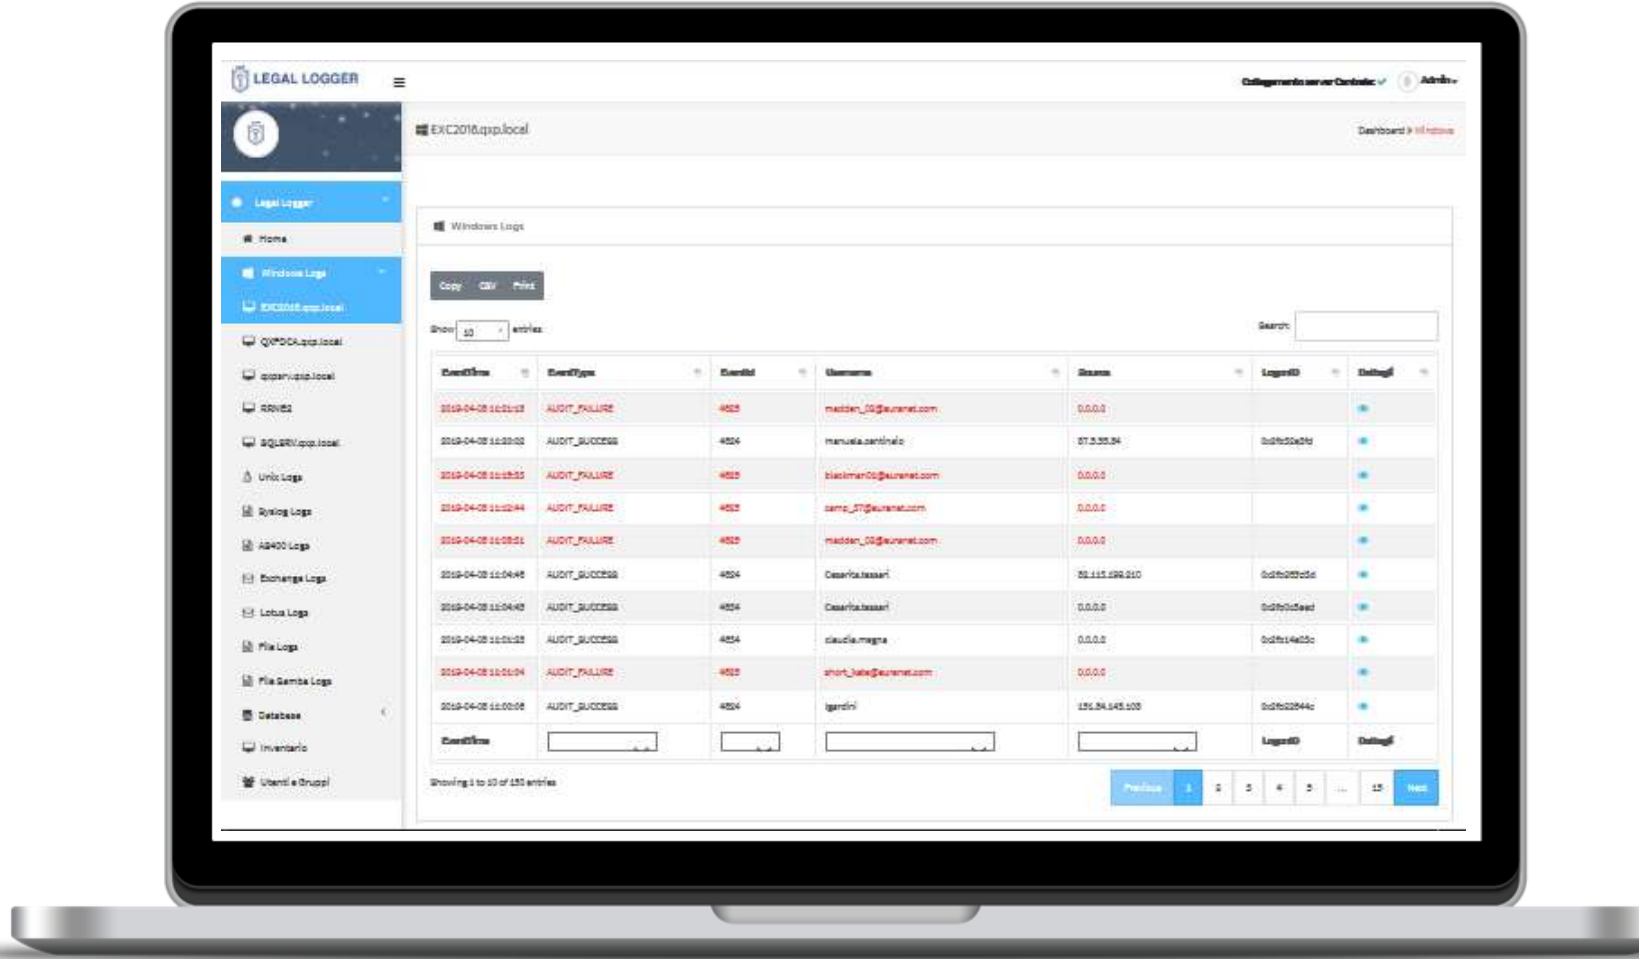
LEGAL LOGGER

Collegamento server Centrale ✓ Admin

EXC2016.qxp.local

Dashboard > Windows

Legal Logger
Home
Windows Logs
EXC2016.qxp.local
QXPDCA.qxp.local
qxpsrv.qxp.local
RRNB2
SQLSRV.qxp.local
Unix Logs
Syslog Logs
AS400 Logs
Exchange Logs
Lotus Logs
File Logs
File Samba Logs
Database
Inventario
Utenti e Gruppi

Windows Logs

Copy CSV Print

Show 10 entries

Search:

| EventTime | EventType | EventId | Username | Source | LogonID | Dettagli |
|---|---|---|---|---|---|---|
| 2019-04-05 11:01:13 | AUDIT_FAILURE | 4625 | madden_00@euronet.com | 0.0.0.0 | | |
| 2019-04-05 11:00:02 | AUDIT_SUCCESS | 4624 | manuela.centinalo | 87.3.35.84 | 0x0fb32a3fd | |
| 2019-04-05 11:05:33 | AUDIT_FAILURE | 4625 | blackman00@euronet.com | 0.0.0.0 | | |
| 2019-04-05 11:02:44 | AUDIT_FAILURE | 4625 | camp_07@euronet.com | 0.0.0.0 | | |
| 2019-04-05 11:05:51 | AUDIT_FAILURE | 4625 | madden_00@euronet.com | 0.0.0.0 | | |
| 2019-04-05 11:04:45 | AUDIT_SUCCESS | 4624 | Cesarita.tassari | 82.115.199.210 | 0x0fb0f5d5d | |
| 2019-04-05 11:04:45 | AUDIT_SUCCESS | 4634 | Cesarita.tassari | 0.0.0.0 | 0x0fb0c5ead | |
| 2019-04-05 11:01:25 | AUDIT_SUCCESS | 4634 | claudia.magna | 0.0.0.0 | 0x0fb14a05c | |
| 2019-04-05 11:01:04 | AUDIT_FAILURE | 4625 | short_kate@euronet.com | 0.0.0.0 | | |
| 2019-04-05 11:00:08 | AUDIT_SUCCESS | 4624 | igardini | 151.34.145.103 | 0x0fb02544c | |
| EventTime | | | | | LogonID | Dettagli |

Showing 1 to 10 of 150 entries

Previous 1 2 3 4 5 ... 15 Next